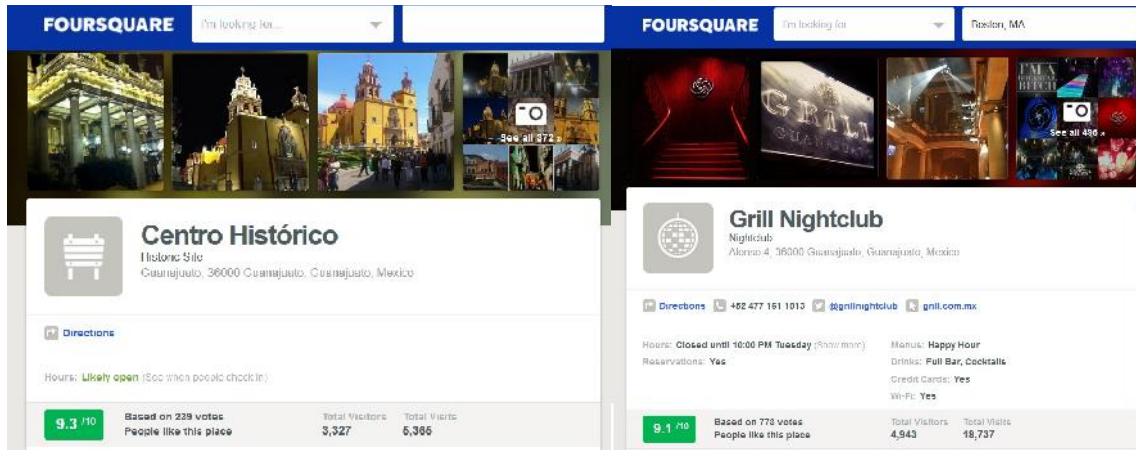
FOURSQUARE I'm looking for...

See all 372 »

Centro Histórico
Historic Site
Guanajuato, 36000 Guanajuato, Guanajuato, Mexico

Directions

Hours: Likely open (See when people check in)

9.3 /10 Based on 229 votes People like this place

Total Visitors 3,327 Total Visits 5,365

FOURSQUARE I'm looking for Boston, MA

See all 486 »

Grill Nightclub
Nightclub
Alonso 4, 36000 Guanajuato, Guanajuato, Mexico

Directions +52 477 151 1013 @grillnightclub grill.com.mx

Hours: Closed until 10:00 PM Tuesday (Show more)
Reservations: Yes

Menus: Happy Hour
Drinks: Full Bar, Cocktails
Credit Cards: Yes
Wi-Fi: Yes

9.1 /10 Based on 778 votes People like this place

Total Visitors 4,943 Total Visits 18,737